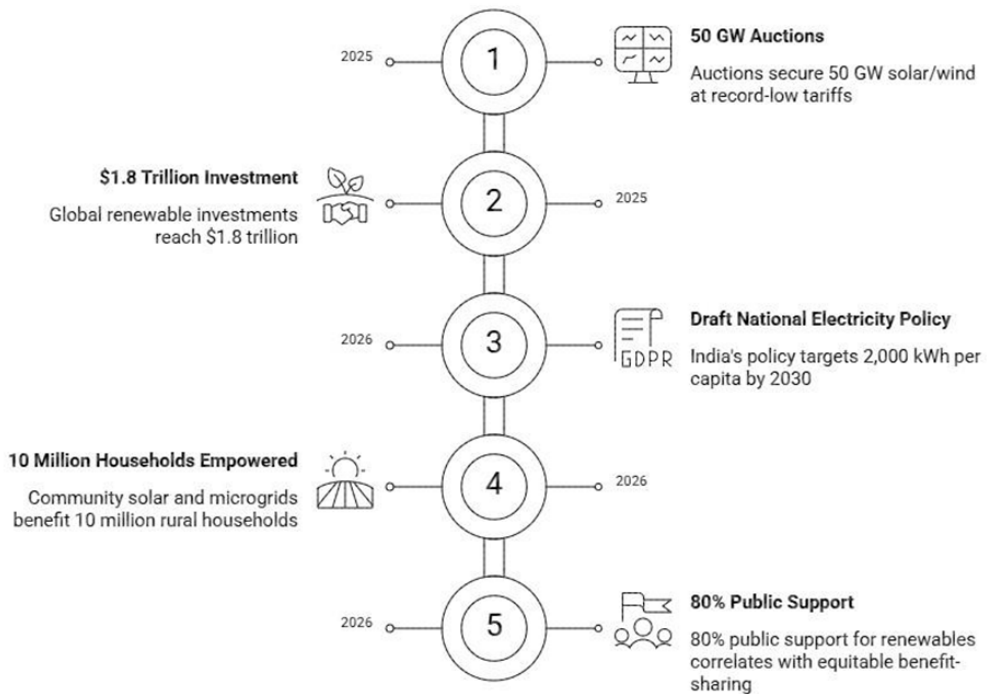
2025

1

50 GW Auctions

Auctions secure 50 GW solar/wind at record-low tariffs

$1.8 Trillion Investment

Global renewable investments reach $1.8 trillion

2

2025

2026

3

GDPR

Draft National Electricity Policy

India's policy targets 2,000 kWh per capita by 2030

10 Million Households Empowered

Community solar and microgrids benefit 10 million rural households

4

2026

2026

5

80% Public Support

80% public support for renewables correlates with equitable benefit-sharing